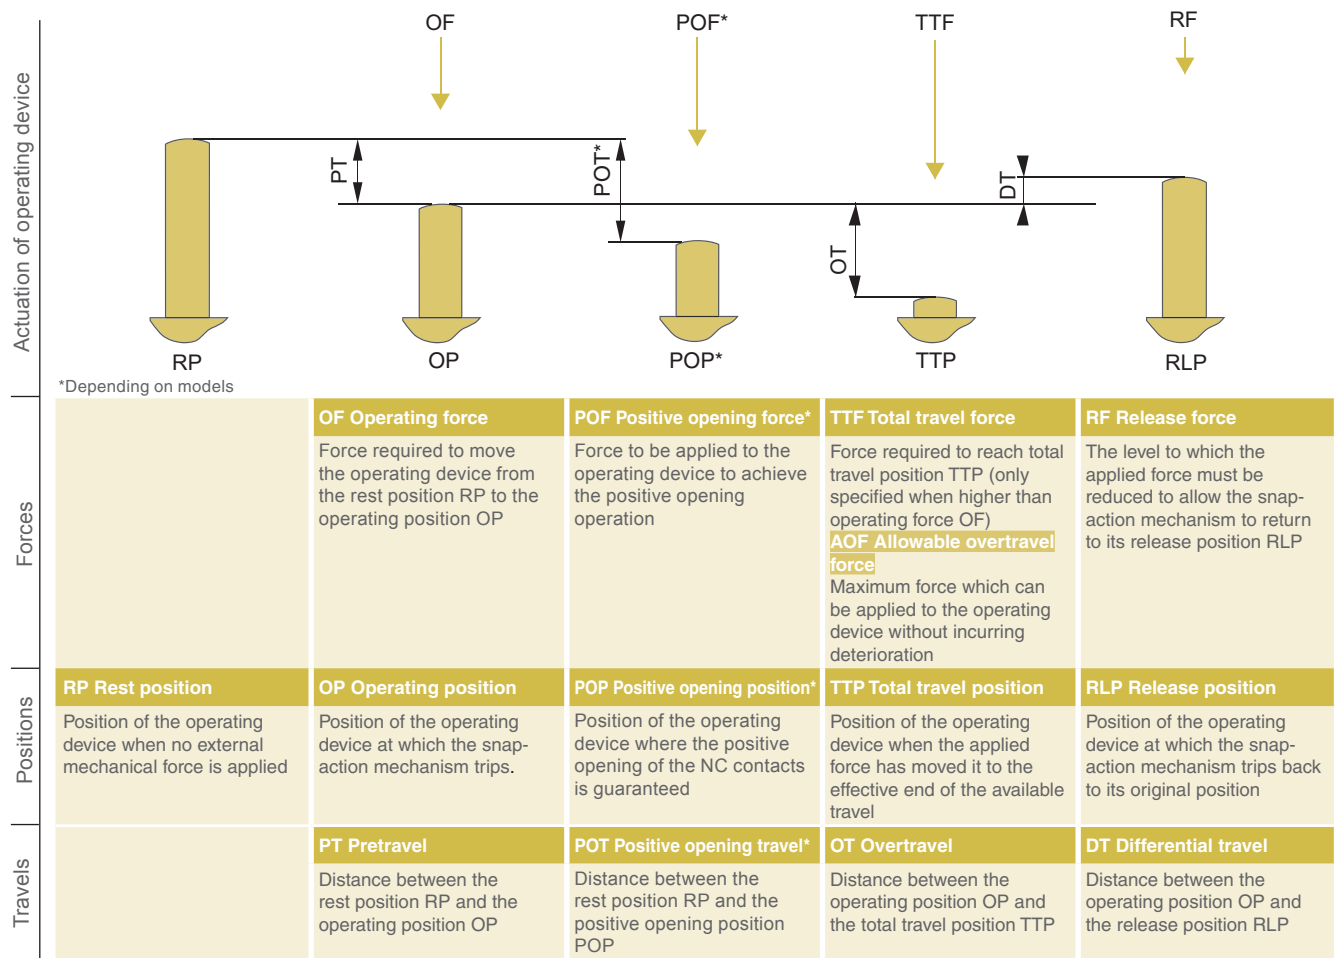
Actuation of operating device

OF POF* TTF RF

PT POT* DT OT

RP OP POP* TTP RLP

*Depending on models

Forces

| | OF Operating force | POF Positive opening force* | TTF Total travel force | RF Release force |
|---|---|---|---|---|
| | Force required to move the operating device from the rest position RP to the operating position OP | Force to be applied to the operating device to achieve the positive opening operation | Force required to reach total travel position TTP (only specified when higher than operating force OF) AOF Allowable overtravel force Maximum force which can be applied to the operating device without incurring deterioration | The level to which the applied force must be reduced to allow the snap-action mechanism to return to its release position RLP |

Positions

| RP Rest position | OP Operating position | POP Positive opening position* | TTP Total travel position | RLP Release position |
|---|---|---|---|---|
| Position of the operating device when no external mechanical force is applied | Position of the operating device at which the snap-action mechanism trips. | Position of the operating device where the positive opening of the NC contacts is guaranteed | Position of the operating device when the applied force has moved it to the effective end of the available travel | Position of the operating device at which the snap-action mechanism trips back to its original position |

Travels

| | PT Pretravel | POT Positive opening travel* | OT Overtravel | DT Differential travel |
|---|---|---|---|---|
| | Distance between the rest position RP and the operating position OP | Distance between the rest position RP and the positive opening position POP | Distance between the operating position OP and the total travel position TTP | Distance between the operating position OP and the release position RLP |